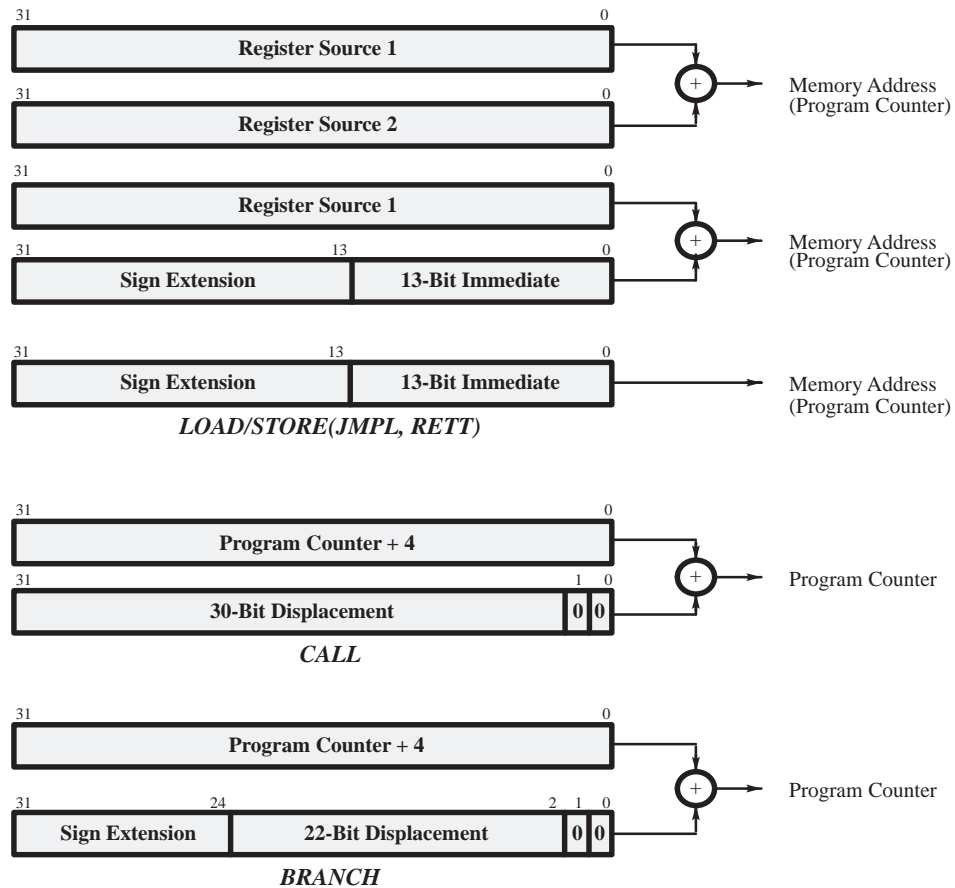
31 0
Register Source 1
31 0
Register Source 2
+
Memory Address (Program Counter)

31 0
Register Source 1
31 13 0
Sign Extension
13-Bit Immediate
+
Memory Address (Program Counter)

31 13 0
Sign Extension
13-Bit Immediate
Memory Address (Program Counter)
LOAD/STORE(JMPL, RETT)

31 0
Program Counter + 4
31 1 0
30-Bit Displacement
0 0
+
Program Counter
CALL

31 0
Program Counter + 4
31 24 2 1 0
Sign Extension
22-Bit Displacement
0 0
+
Program Counter
BRANCH